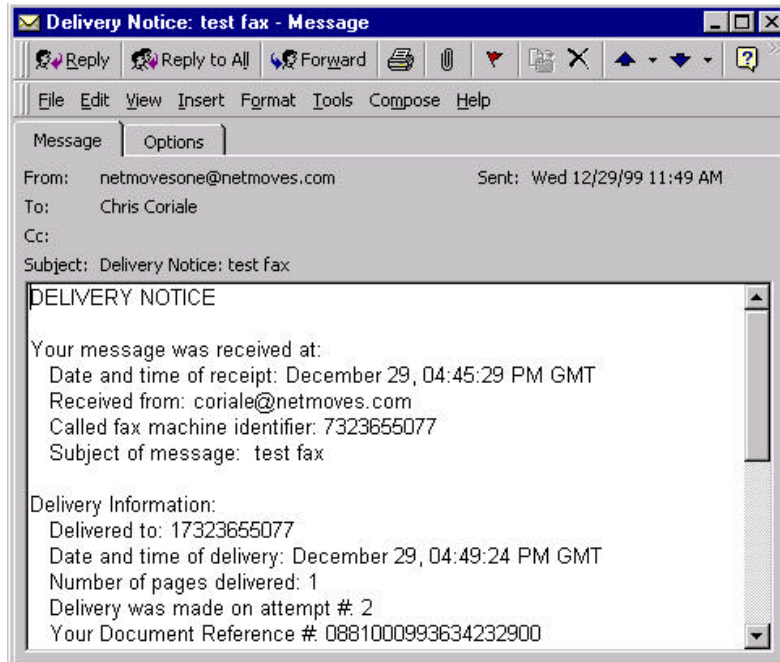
Delivery Notice: test fax - Message

Reply | Reply to All | Forward

File Edit View Insert Format Tools Compose Help

Message | Options

From: netmovesone@netmoves.com
Sent: Wed 12/29/99 11:49 AM
To: Chris Coriale
Cc:
Subject: Delivery Notice: test fax

DELIVERY NOTICE

Your message was received at:
Date and time of receipt: December 29, 04:45:29 PM GMT
Received from: coriale@netmoves.com
Called fax machine identifier: 7323655077
Subject of message: test fax

Delivery Information:
Delivered to: 17323655077
Date and time of delivery: December 29, 04:49:24 PM GMT
Number of pages delivered: 1
Delivery was made on attempt #: 2
Your Document Reference #: 0881000993634232900